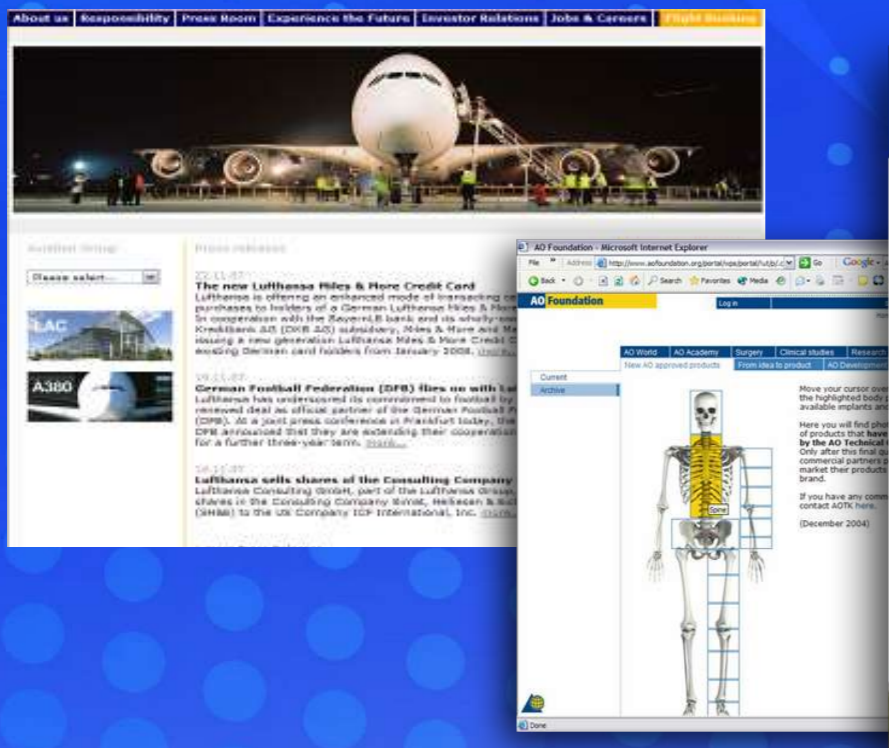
About us | Responsibility | Press Room | Experience the Future | Investor Relations | Jobs & Careers | Flight Booking

Aviation Group

Please select...

LAC

A380

Press releases

22.11.07
The new Lufthansa Miles & More Credit Card
Lufthansa is offering an enhanced mode of transacting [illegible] purchases to holders of a German Lufthansa Miles & More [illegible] In cooperation with the BayernLB bank and its wholly-own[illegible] Kreditbank AG (DKB AG) subsidiary, Miles & More and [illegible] issuing a new generation Lufthansa Miles & More Credit C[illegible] existing German card holders from January 2008. more...

19.11.07
German Football Federation (DFB) flies on with Lu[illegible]
Lufthansa has underscored its commitment to football by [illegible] renewed deal as official partner of the German Football F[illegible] (DFB). At a joint press conference in Frankfurt today, the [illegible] DFB announced that they are extending their cooperation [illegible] for a further three-year term. more...

16.11.07
Lufthansa sells shares of the Consulting Company
Lufthansa Consulting GmbH, part of the Lufthansa Group, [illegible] shares in the Consulting Company Simat, Helliesen & Eic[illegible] (SH&E) to the US Company ICF International, Inc. more...

AO Foundation - Microsoft Internet Explorer
File » Address http://www.aofoundation.org/portal/wps/portal/!ut/p/.c Go Google
Back Search Favorites Media
AO Foundation
Log in
AO World | AO Academy | Surgery | Clinical studies | Research
New AO approved products | From idea to product | AO Development
Current
Archive
Spine
Move your cursor over the highlighted body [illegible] available implants and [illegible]
Here you will find pho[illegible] of products that have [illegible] by the AO Technical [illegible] Only after this final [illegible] commercial partners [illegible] market their products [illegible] brand.
If you have any comm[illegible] contact AOTK here.
(December 2004)
Done